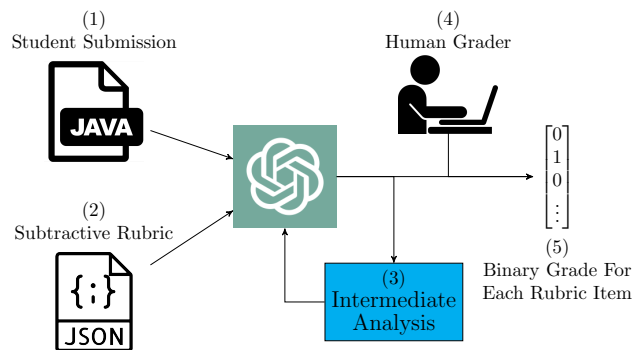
(1)
Student Submission

JAVA

(2)
Subtractive Rubric

{;}
JSON

(4)
Human Grader

$\begin{bmatrix} 0 \\ 1 \\ 0 \\ \vdots \end{bmatrix}$

(3)
Intermediate Analysis

(5)
Binary Grade For Each Rubric Item